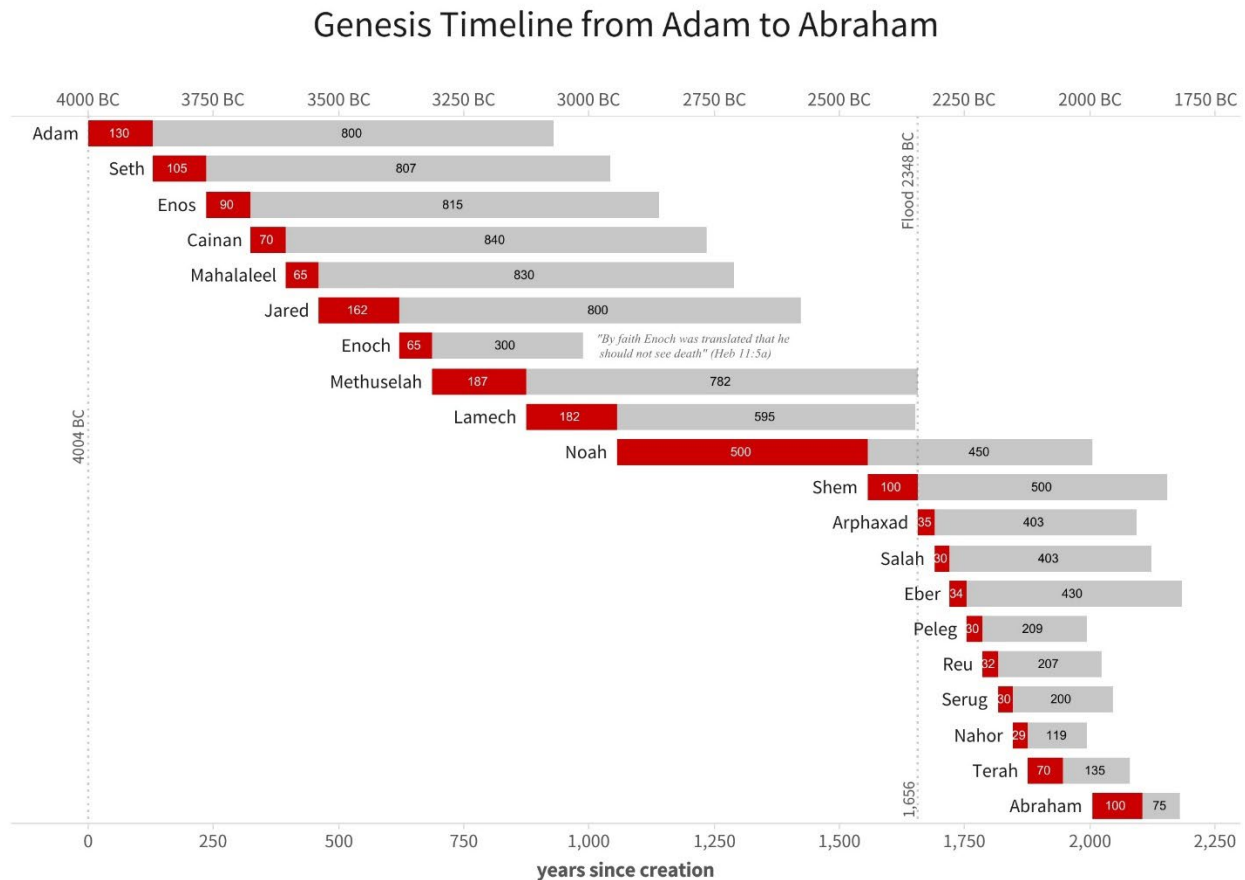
Genesis Timeline from Adam to Abraham

4000 BC 3750 BC 3500 BC 3250 BC 3000 BC 2750 BC 2500 BC 2250 BC 2000 BC 1750 BC

Flood 2348 BC

4004 BC

Adam 130 800
Seth 105 807
Enos 90 815
Cainan 70 840
Mahalaleel 65 830
Jared 162 800
Enoch 65 300 "By faith Enoch was translated that he should not see death" (Heb 11:5a)
Methuselah 187 782
Lamech 182 595
Noah 500 450
Shem 100 500
Arphaxad 35 403
Salah 30 403
Eber 34 430
Peleg 30 209
Reu 32 207
Serug 30 200
Nahor 29 119
Terah 70 135
Abraham 100 75

1,656

0 250 500 750 1,000 1,250 1,500 1,750 2,000 2,250

years since creation